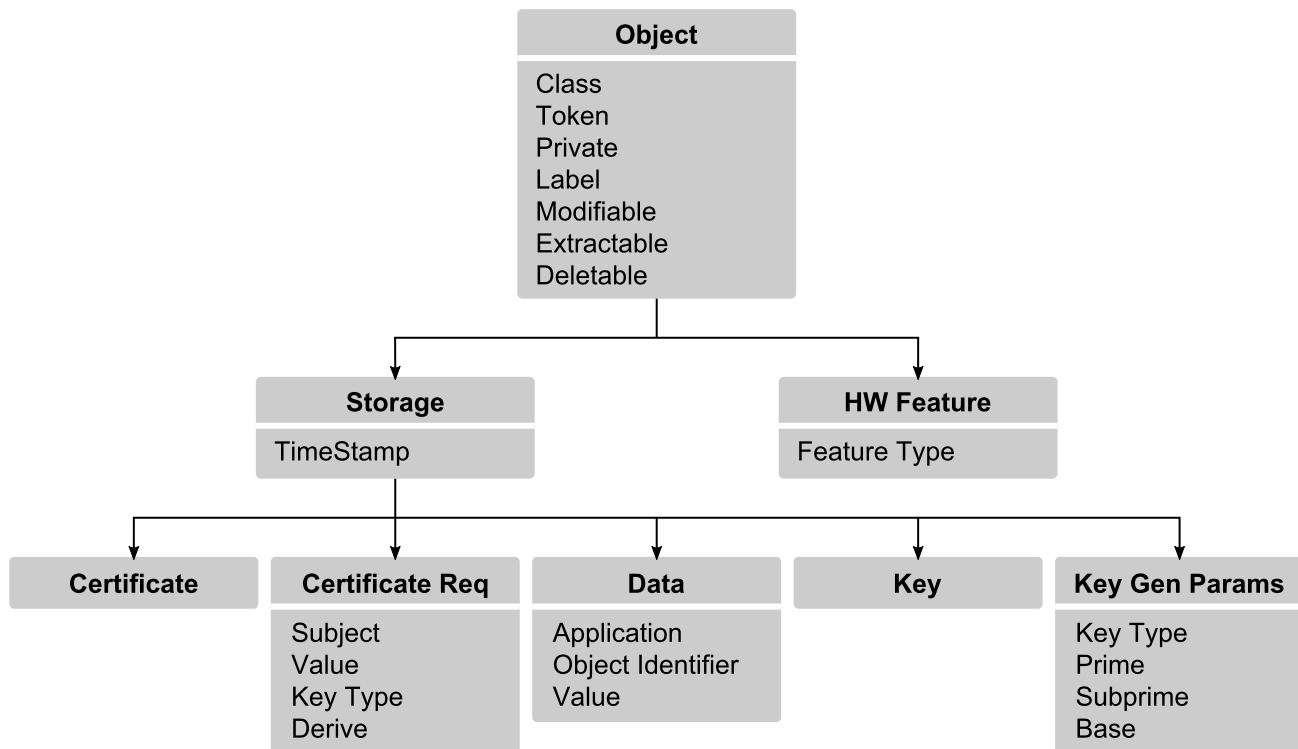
Object

Class
Token
Private
Label
Modifiable
Extractable
Deletable

Storage

TimeStamp

HW Feature

Feature Type

Certificate

Certificate Req

Subject
Value
Key Type
Derive

Data

Application
Object Identifier
Value

Key

Key Gen Params

Key Type
Prime
Subprime
Base